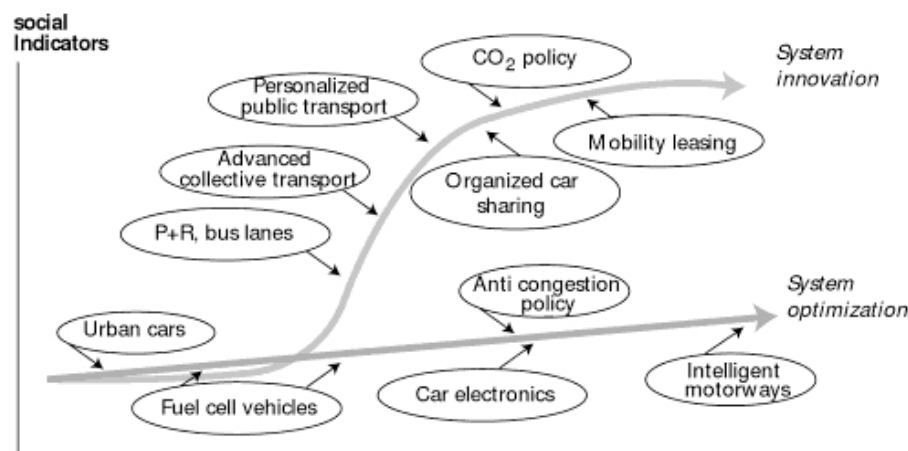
social Indicators

$CO_2$ policy

System innovation

Personalized public transport

Mobility leasing

Advanced collective transport

Organized car sharing

P+R, bus lanes

Anti congestion policy

System optimization

Urban cars

Intelligent motorways

Car electronics

Fuel cell vehicles